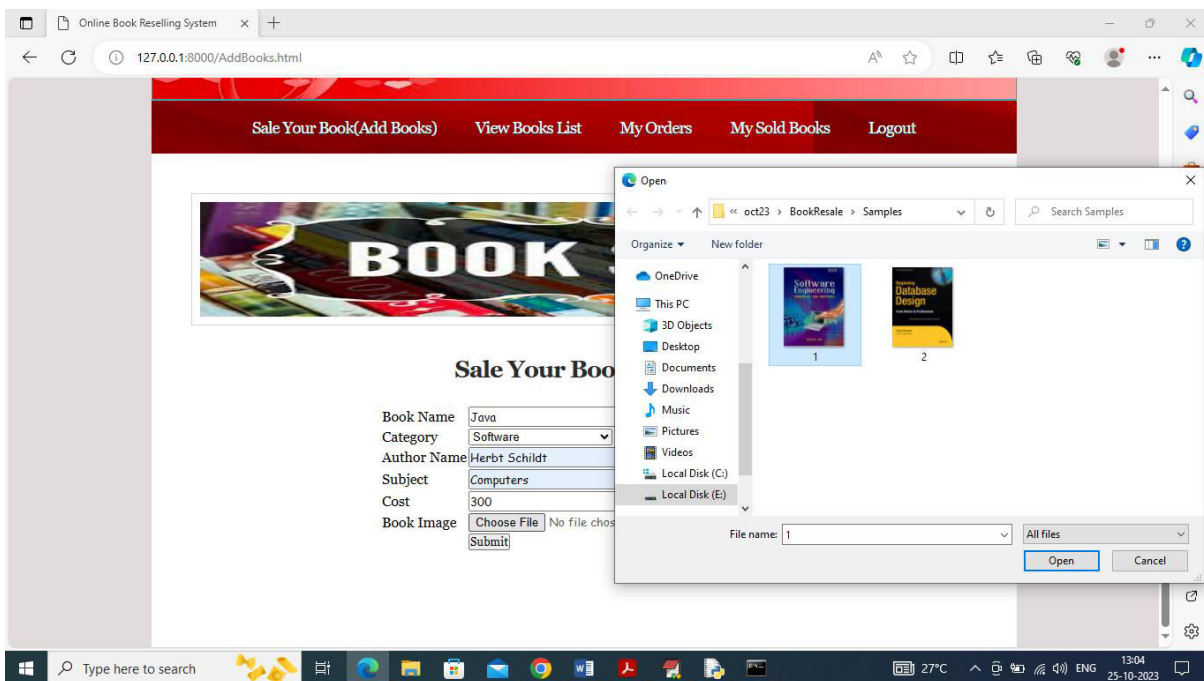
Online Book Reselling System
127.0.0.1:8000/AddBooks.html

Sale Your Book(Add Books) View Books List My Orders My Sold Books Logout

BOOK

Sale Your Boo

Book Name Java
Category Software
Author Name Herbt Schildt
Subject Computers
Cost 300
Book Image Choose File No file chos
Submit

Open
« oct23 › BookResale › Samples
Search Samples
Organize New folder
OneDrive
This PC
3D Objects
Desktop
Documents
Downloads
Music
Pictures
Videos
Local Disk (C:)
Local Disk (E:)
Software Engineering
1
Database Design
2
File name: 1
All files
Open
Cancel

Type here to search
27°C
ENG
13:04
25-10-2023